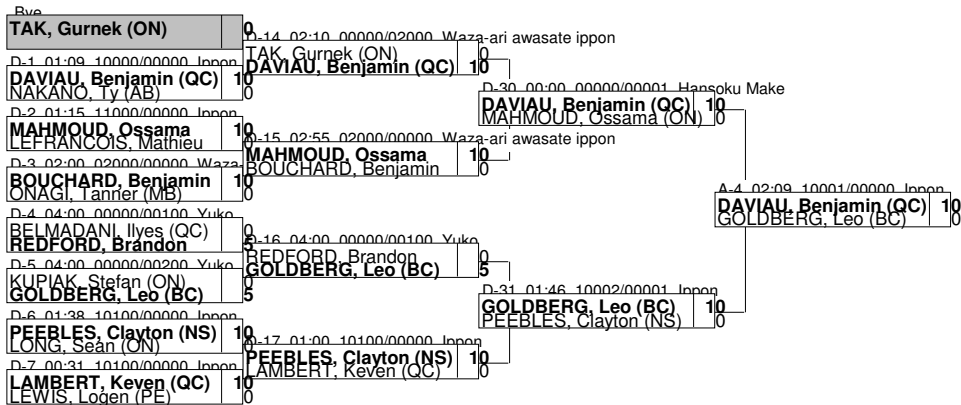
Bye
TAK, Gurnek (ON) 0

D-1 01:09 10000/00000 Ippon
DAVIAU, Benjamin (QC) 10
NAKANO, Ty (AB) 0

D-2 01:15 11000/00000 Ippon
MAHMOUD, Ossama 10
LEFRANCOIS, Mathieu 0

D-3 02:00 02000/00000 Waza-
BOUCHARD, Benjamin 10
ONAGI, Tanner (MB) 0

D-4 04:00 00000/00100 Yuko
BELMADANI, Ilyes (QC) 0
REDFORD, Brandon 5

D-5 04:00 00000/00200 Yuko
KUPIAK, Stefan (ON) 0
GOLDBERG, Leo (BC) 5

D-6 01:38 10100/00000 Ippon
PEEBLES, Clayton (NS) 10
LONG, Sean (ON) 0

D-7 00:31 10100/00000 Ippon
LAMBERT, Keven (QC) 10
LEWIS, Logen (PE) 0

D-14 02:10 00000/02000 Waza-ari awasate ippon
TAK, Gurnek (ON) 0
DAVIAU, Benjamin (QC) 10

D-15 02:55 02000/00000 Waza-ari awasate ippon
MAHMOUD, Ossama 10
BOUCHARD, Benjamin 0

D-16 04:00 00000/00100 Yuko
REDFORD, Brandon 0
GOLDBERG, Leo (BC) 5

D-17 01:00 10100/00000 Ippon
PEEBLES, Clayton (NS) 10
LAMBERT, Keven (QC) 0

D-30 00:00 00000/00001 Hansoku Make
DAVIAU, Benjamin (QC) 10
MAHMOUD, Ossama (ON) 0

D-31 01:46 10002/00001 Ippon
GOLDBERG, Leo (BC) 10
PEEBLES, Clayton (NS) 0

A-4 02:09 10001/00000 Ippon
DAVIAU, Benjamin (QC) 10
GOLDBERG, Leo (BC) 0